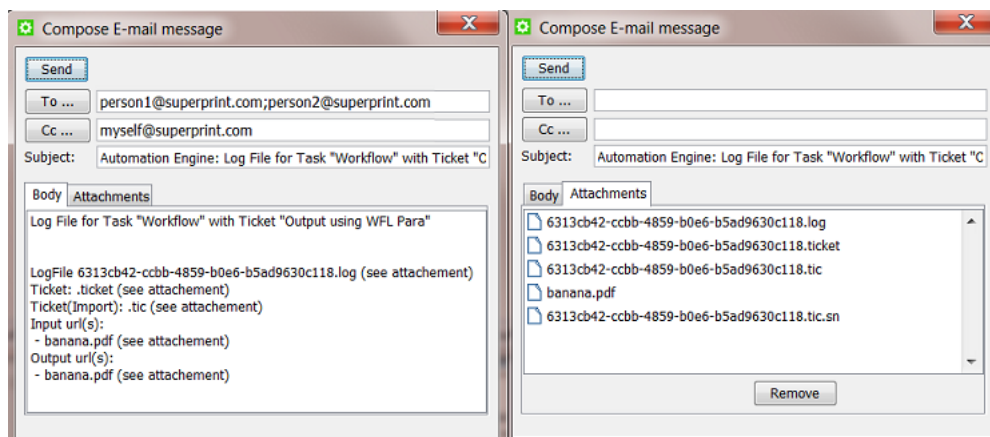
Compose E-mail message

Send

To ... person1@superprint.com;person2@superprint.com

Cc ... myself@superprint.com

Subject: Automation Engine: Log File for Task "Workflow" with Ticket "C

Body Attachments

Log File for Task "Workflow" with Ticket "Output using WFL Para"

LogFile 6313cb42-ccbb-4859-b0e6-b5ad9630c118.log (see attachement)
Ticket: .ticket (see attachement)
Ticket(Import): .tic (see attachement)
Input url(s):
- banana.pdf (see attachement)
Output url(s):
- banana.pdf (see attachement)

Compose E-mail message

Send

To ...

Cc ...

Subject: Automation Engine: Log File for Task "Workflow" with Ticket "C

Body Attachments

6313cb42-ccbb-4859-b0e6-b5ad9630c118.log
6313cb42-ccbb-4859-b0e6-b5ad9630c118.ticket
6313cb42-ccbb-4859-b0e6-b5ad9630c118.tic
banana.pdf
6313cb42-ccbb-4859-b0e6-b5ad9630c118.tic.sn

Remove